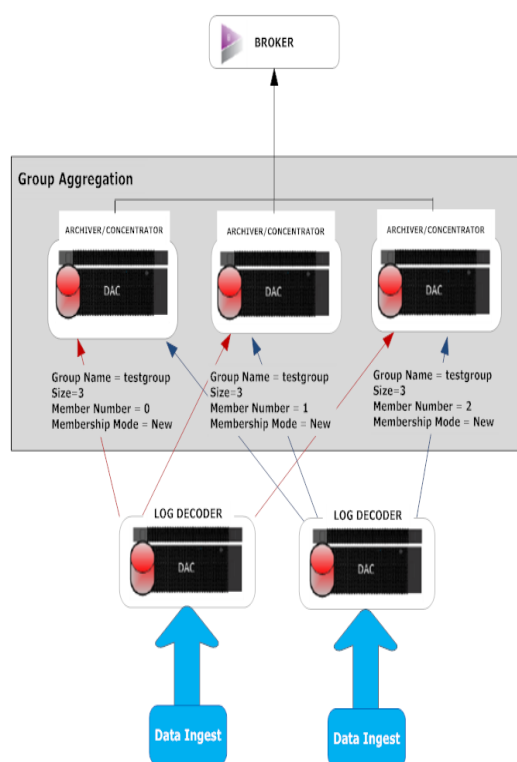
BROKER

Group Aggregation

ARCHIVER/CONCENTRATOR

DAC

ARCHIVER/CONCENTRATOR

DAC

ARCHIVER/CONCENTRATOR

DAC

Group Name = testgroup
Size=3
Member Number = 0
Membership Mode = New

Group Name = testgroup
Size=3
Member Number = 1
Membership Mode = New

Group Name = testgroup
Size=3
Member Number = 2
Membership Mode = New

LOG DECODER

DAC

LOG DECODER

DAC

Data Ingest

Data Ingest